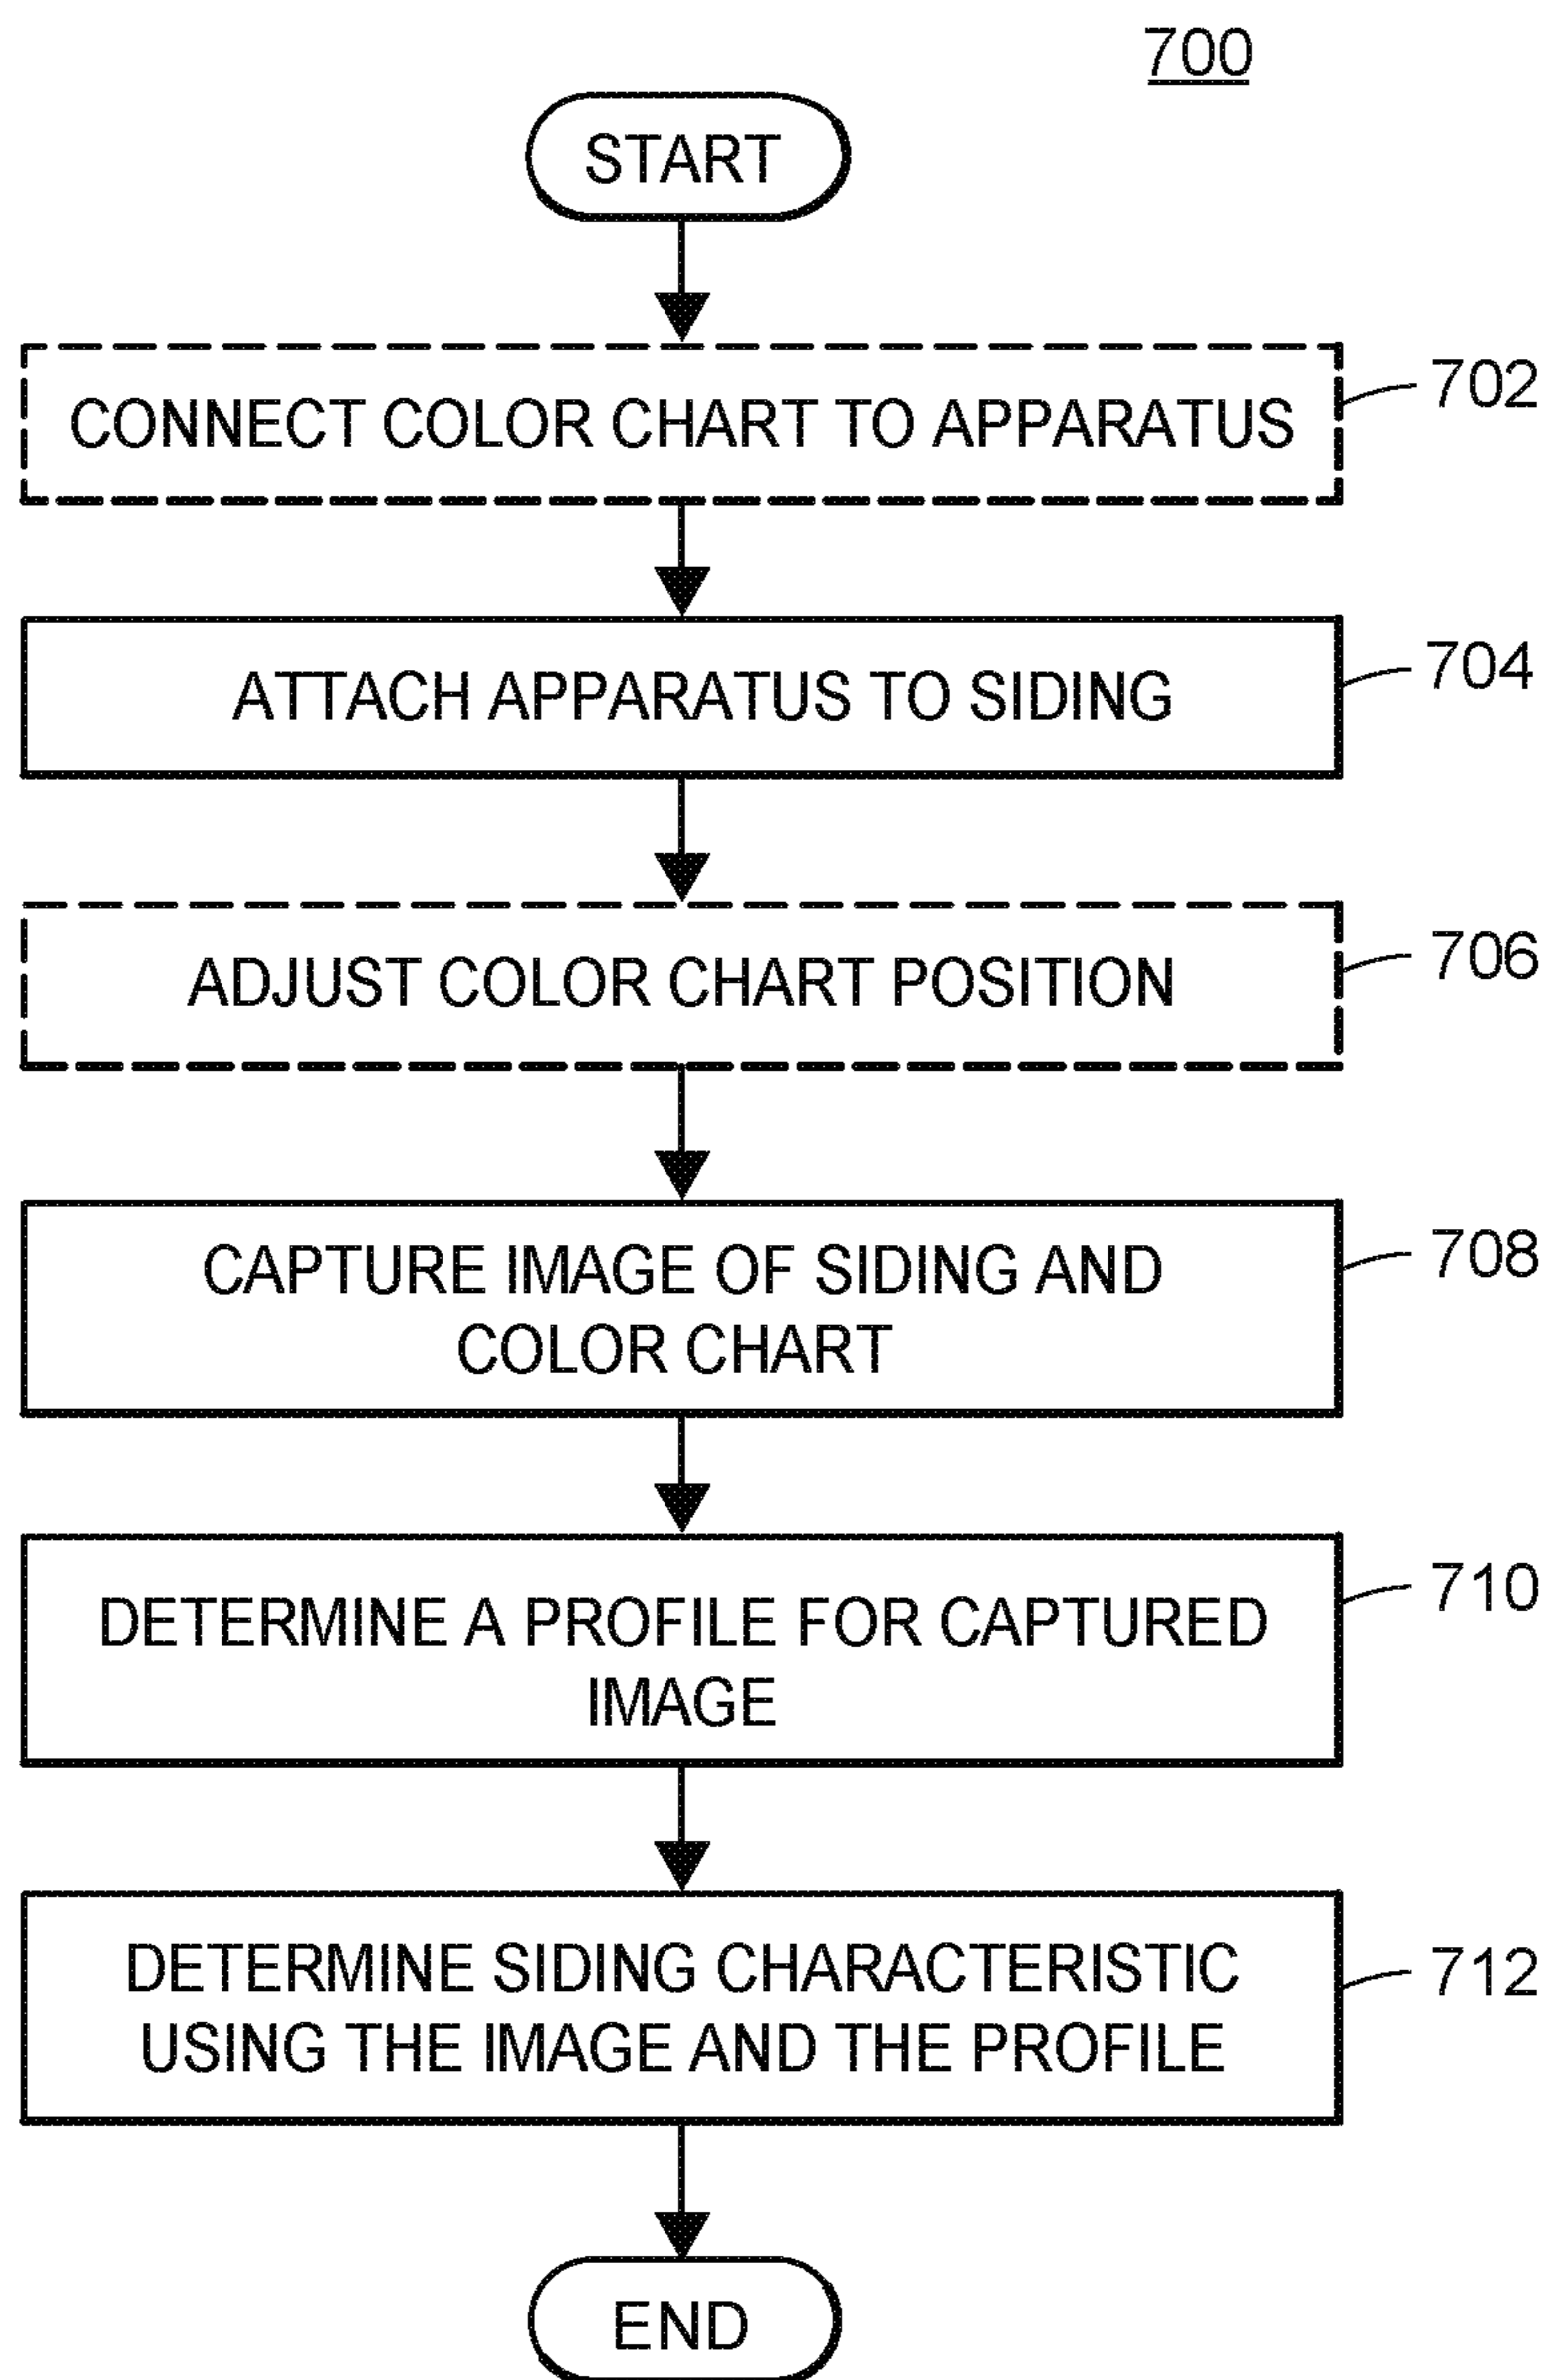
700

START

CONNECT COLOR CHART TO APPARATUS

702

ATTACH APPARATUS TO SIDING

704

ADJUST COLOR CHART POSITION

706

CAPTURE IMAGE OF SIDING AND COLOR CHART

708

DETERMINE A PROFILE FOR CAPTURED IMAGE

710

DETERMINE SIDING CHARACTERISTIC USING THE IMAGE AND THE PROFILE

712

END